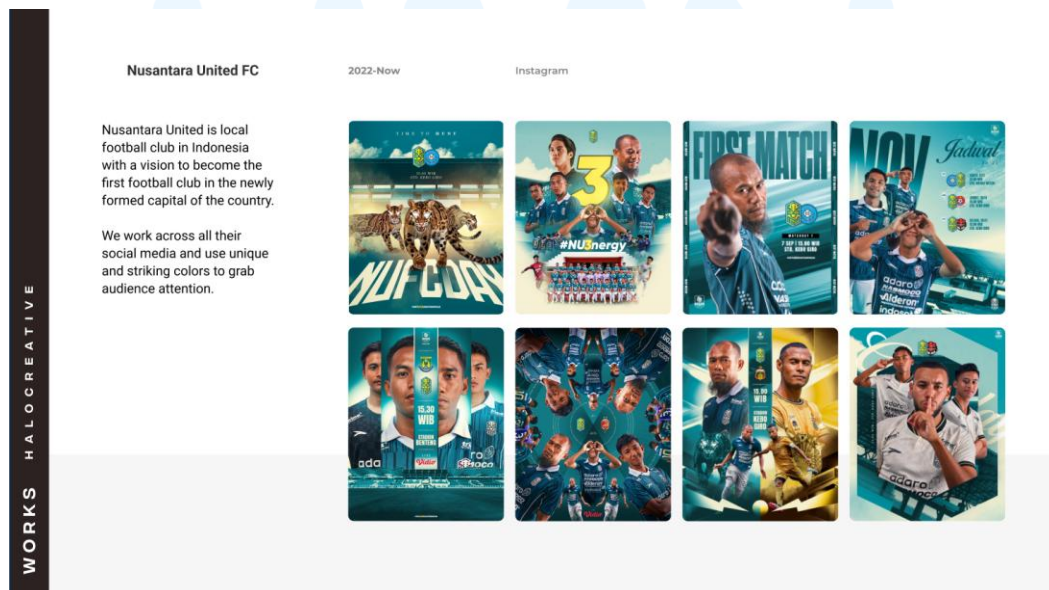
WORKS HALOCREATIVE

Nusantara United FC

2022-Now

Instagram

Nusantara United is local football club in Indonesia with a vision to become the first football club in the newly formed capital of the country.

We work across all their social media and use unique and striking colors to grab audience attention.

TIME TO WORK

NUFCDAY

3

#NU3nergy

FIRST MATCH

NOV

Jadwal

15.30 WIB

15.00 WIB